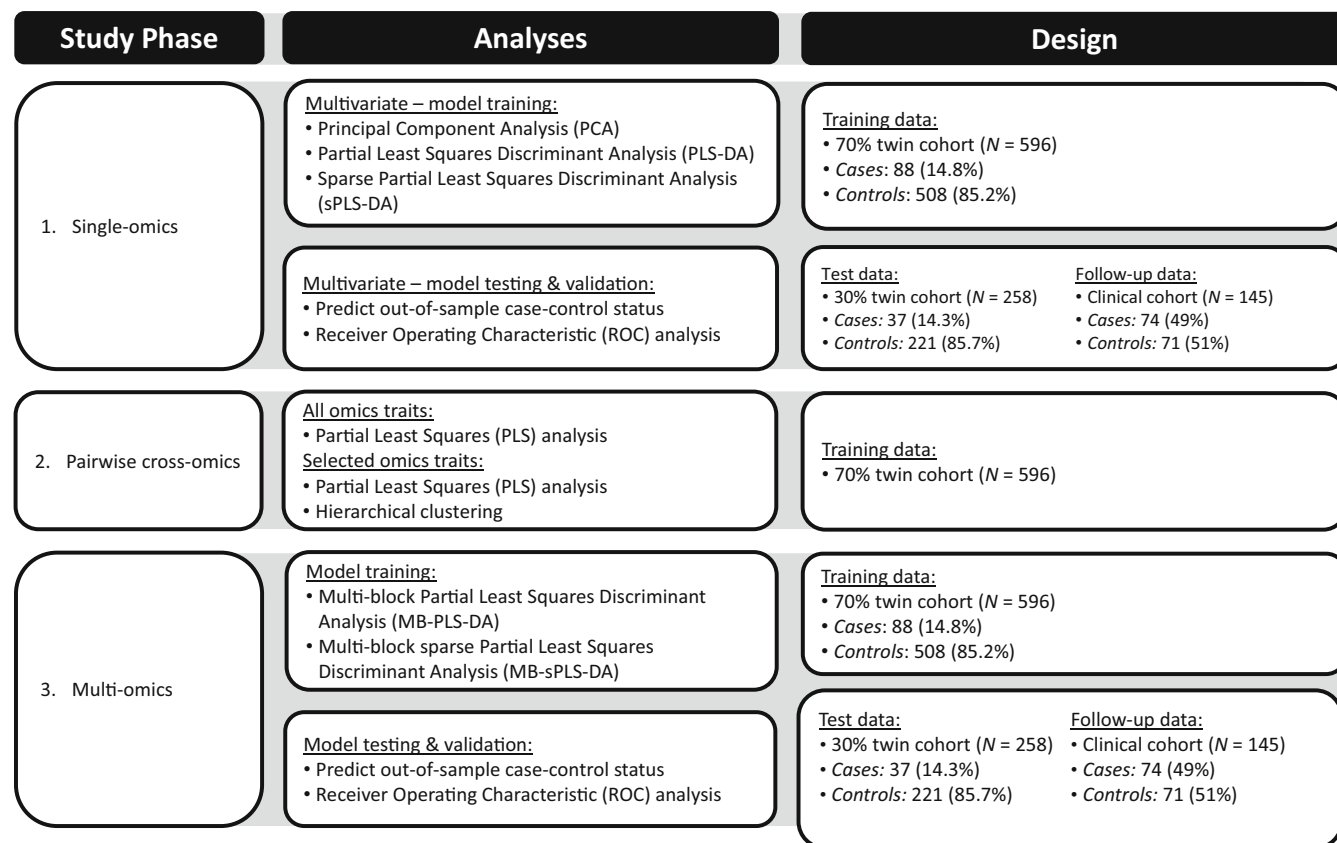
| Study Phase | Analyses | Design |
|---|---|---|
| 1. Single-omics | Multivariate – model training:<br>• Principal Component Analysis (PCA)<br>• Partial Least Squares Discriminant Analysis (PLS-DA)<br>• Sparse Partial Least Squares Discriminant Analysis (sPLS-DA) | Training data:<br>• 70% twin cohort ($N$ = 596)<br>• *Cases*: 88 (14.8%)<br>• *Controls*: 508 (85.2%) |
| | Multivariate – model testing & validation:<br>• Predict out-of-sample case-control status<br>• Receiver Operating Characteristic (ROC) analysis | Test data:<br>• 30% twin cohort ($N$ = 258)<br>• *Cases:* 37 (14.3%)<br>• *Controls:* 221 (85.7%)<br><br>Follow-up data:<br>• Clinical cohort ($N$ = 145)<br>• *Cases:* 74 (49%)<br>• *Controls:* 71 (51%) |
| 2. Pairwise cross-omics | All omics traits:<br>• Partial Least Squares (PLS) analysis<br>Selected omics traits:<br>• Partial Least Squares (PLS) analysis<br>• Hierarchical clustering | Training data:<br>• 70% twin cohort ($N$ = 596) |
| 3. Multi-omics | Model training:<br>• Multi-block Partial Least Squares Discriminant Analysis (MB-PLS-DA)<br>• Multi-block sparse Partial Least Squares Discriminant Analysis (MB-sPLS-DA) | Training data:<br>• 70% twin cohort ($N$ = 596)<br>• *Cases*: 88 (14.8%)<br>• *Controls*: 508 (85.2%) |
| | Model testing & validation:<br>• Predict out-of-sample case-control status<br>• Receiver Operating Characteristic (ROC) analysis | Test data:<br>• 30% twin cohort ($N$ = 258)<br>• *Cases:* 37 (14.3%)<br>• *Controls:* 221 (85.7%)<br><br>Follow-up data:<br>• Clinical cohort ($N$ = 145)<br>• *Cases:* 74 (49%)<br>• *Controls:* 71 (51%) |